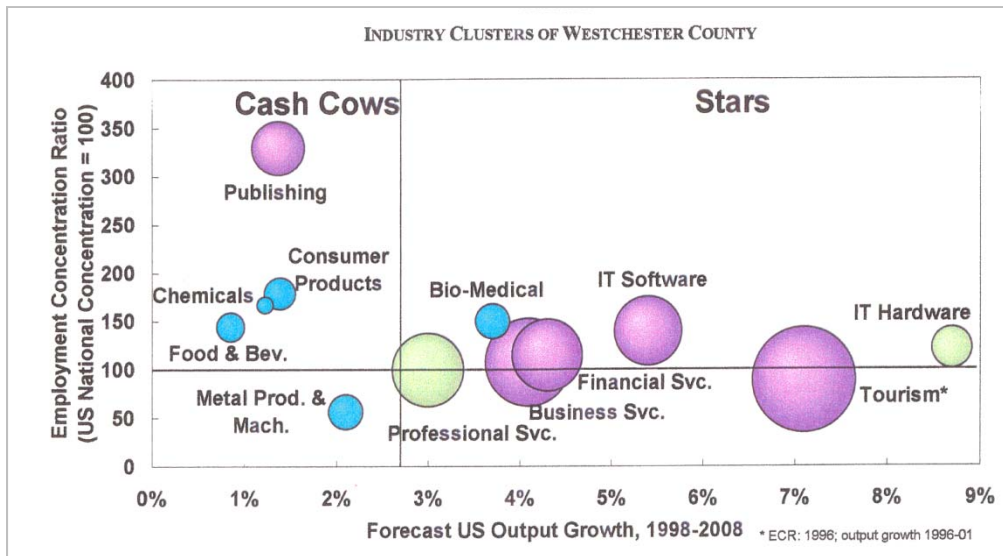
INDUSTRY CLUSTERS OF WESTCHESTER COUNTY

Employment Concentration Ratio (US National Concentration = 100)

400
350
300
250
200
150
100
50
0

Cash Cows

Stars

Publishing

Consumer Products

Chemicals

Food & Bev.

Metal Prod. & Mach.

Bio-Medical

Professional Svc.

Business Svc.

Financial Svc.

IT Software

IT Hardware

Tourism*

0%
1%
2%
3%
4%
5%
6%
7%
8%
9%

Forecast US Output Growth, 1998-2008

* ECR: 1996; output growth 1996-01